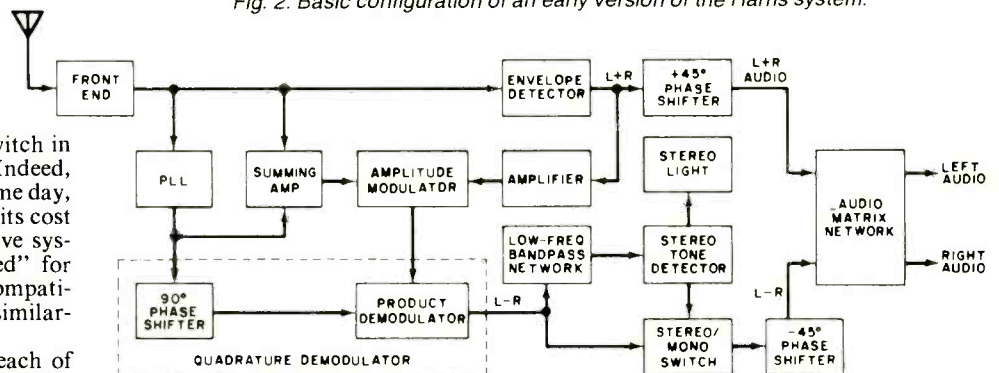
Fig. 2. Basic configuration of an early version of the Harris system.

witch in
Indeed,
me day,
its cost
ve sys-
ed" for
ompati-
similar-

each of

FRONT END

ENVELOPE DETECTOR

L+R

+45° PHASE SHIFTER

L+R AUDIO

PLL

SUMMING AMP

AMPLITUDE MODULATOR

AMPLIFIER

STEREO LIGHT

AUDIO MATRIX NETWORK

LEFT AUDIO

RIGHT AUDIO

LOW-FREQ BANDPASS NETWORK

STEREO TONE DETECTOR

90° PHASE SHIFTER

PRODUCT DEMODULATOR

L-R

L-R

STEREO/ MONO SWITCH

-45° PHASE SHIFTER

QUADRATURE DEMODULATOR